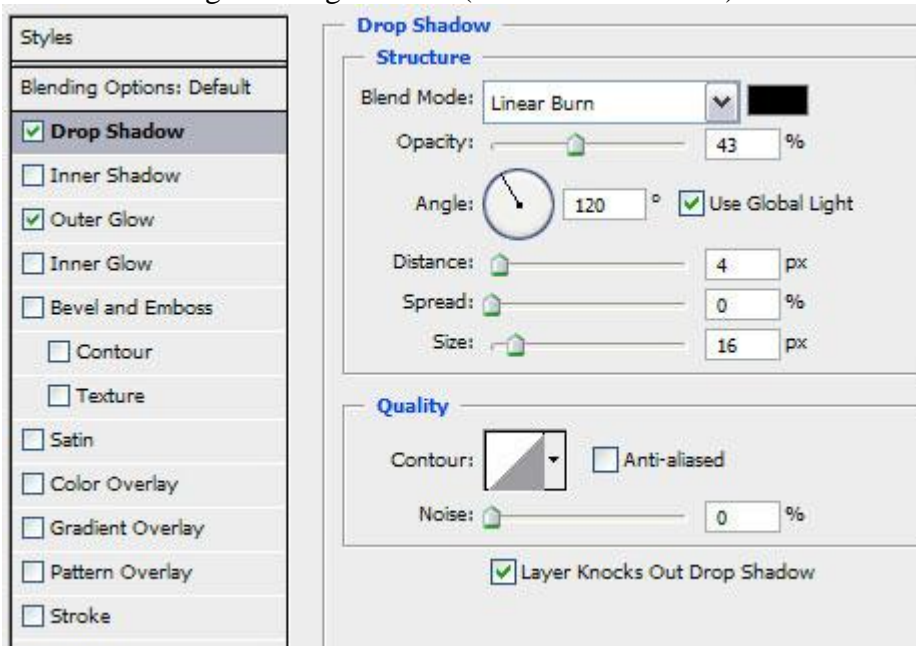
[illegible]

Styles

Blending Options: Default

Drop Shadow

Inner Shadow

Outer Glow

Inner Glow

Bevel and Emboss

Contour

Texture

Satin

Color Overlay

Gradient Overlay

Pattern Overlay

Stroke

Drop Shadow

Structure

Blend Mode: Linear Burn

Opacity: 43 %

Angle: 120 ° Use Global Light

Distance: 4 px

Spread: 0 %

Size: 16 px

Quality

Contour: Anti-aliased

Noise: 0 %

Layer Knocks Out Drop Shadow